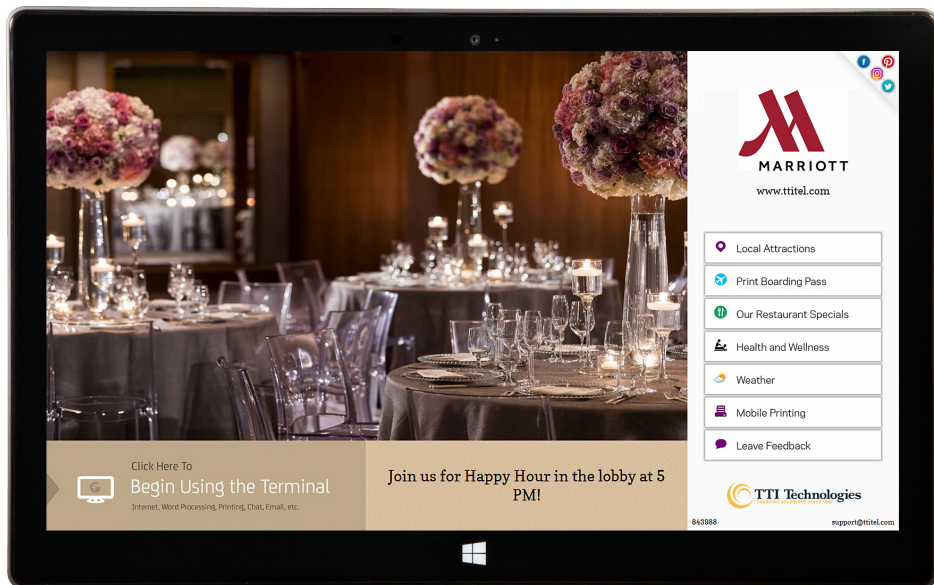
MARRIOTT

www.ttitel.com

Local Attractions

Print Boarding Pass

Our Restaurant Specials

Health and Wellness

Weather

Mobile Printing

Leave Feedback

Click Here To

Begin Using the Terminal

Internet, Word Processing, Printing, Chat, Email, etc.

Join us for Happy Hour in the lobby at 5 PM!

TTI Technologies

843988

support@ttitel.com